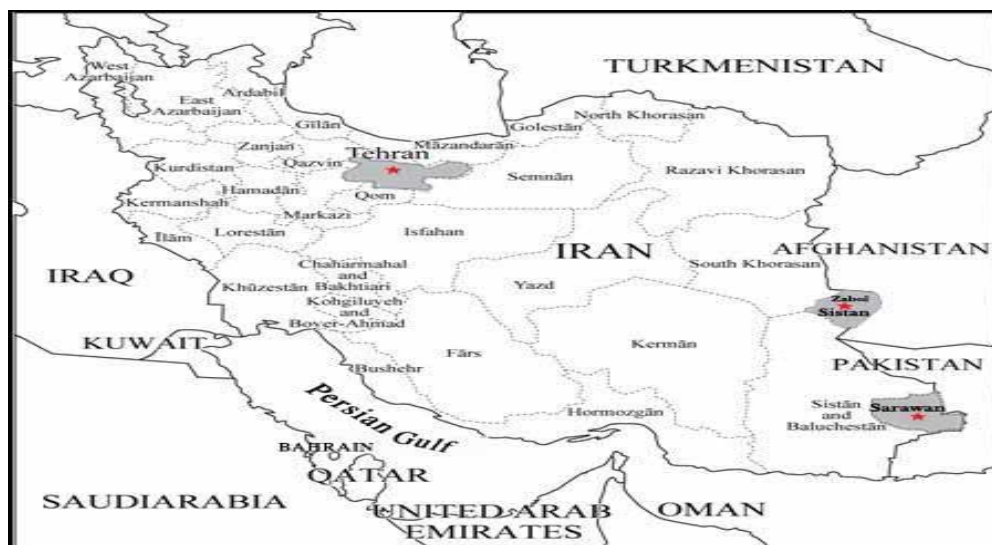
TURKMENISTAN

West Azarbaijan

Ardabil

East Azarbaijan

Gilān

Māzandarān

Golestān

North Khorasan

Zanjan

Qazvin

Tehran

Kurdistan

Hamadān

Semnān

Razavi Khorasan

Kermanshah

Qom

Markazi

Ilām

Lorestān

Isfahan

IRAN

AFGHANISTAN

IRAQ

Chaharmahal and Bakhtiari

Khūzestān

South Khorasan

Yazd

Kohgiluyeh and Boyer-Ahmad

Zabol

Sistan

KUWAIT

Kermān

PAKISTAN

Bushehr

Fārs

Persian Gulf

Hormozgān

Sistān and Baluchestān

Sarawan

BAHRAIN

QATAR

SAUDIARABIA

UNITED ARAB EMIRATES

OMAN